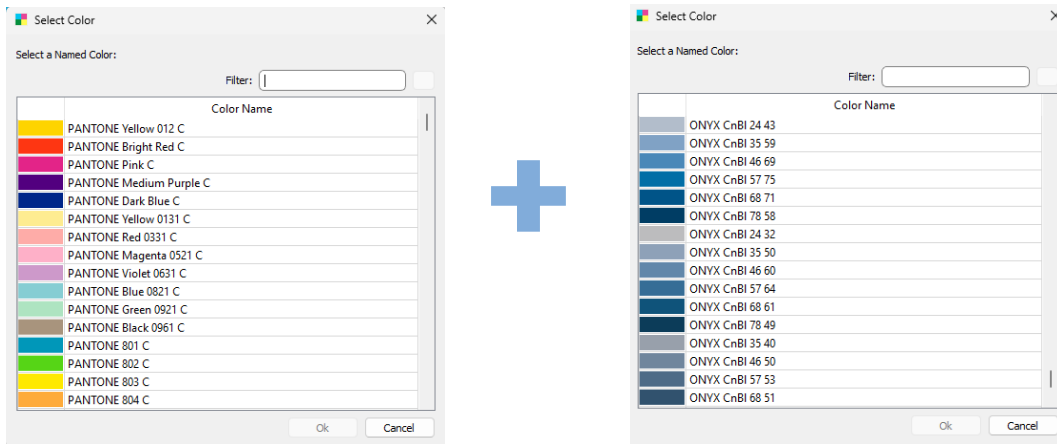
Select Color

Select a Named Color:

Filter:

| | Color Name |
|---|---|
| | PANTONE Yellow 012 C |
| | PANTONE Bright Red C |
| | PANTONE Pink C |
| | PANTONE Medium Purple C |
| | PANTONE Dark Blue C |
| | PANTONE Yellow 0131 C |
| | PANTONE Red 0331 C |
| | PANTONE Magenta 0521 C |
| | PANTONE Violet 0631 C |
| | PANTONE Blue 0821 C |
| | PANTONE Green 0921 C |
| | PANTONE Black 0961 C |
| | PANTONE 801 C |
| | PANTONE 802 C |
| | PANTONE 803 C |
| | PANTONE 804 C |

Ok Cancel

Select Color

Select a Named Color:

Filter:

| | Color Name |
|---|---|
| | ONYX CnBI 24 43 |
| | ONYX CnBI 35 59 |
| | ONYX CnBI 46 69 |
| | ONYX CnBI 57 75 |
| | ONYX CnBI 68 71 |
| | ONYX CnBI 78 58 |
| | ONYX CnBI 24 32 |
| | ONYX CnBI 35 50 |
| | ONYX CnBI 46 60 |
| | ONYX CnBI 57 64 |
| | ONYX CnBI 68 61 |
| | ONYX CnBI 78 49 |
| | ONYX CnBI 35 40 |
| | ONYX CnBI 46 50 |
| | ONYX CnBI 57 53 |
| | ONYX CnBI 68 51 |

Ok Cancel